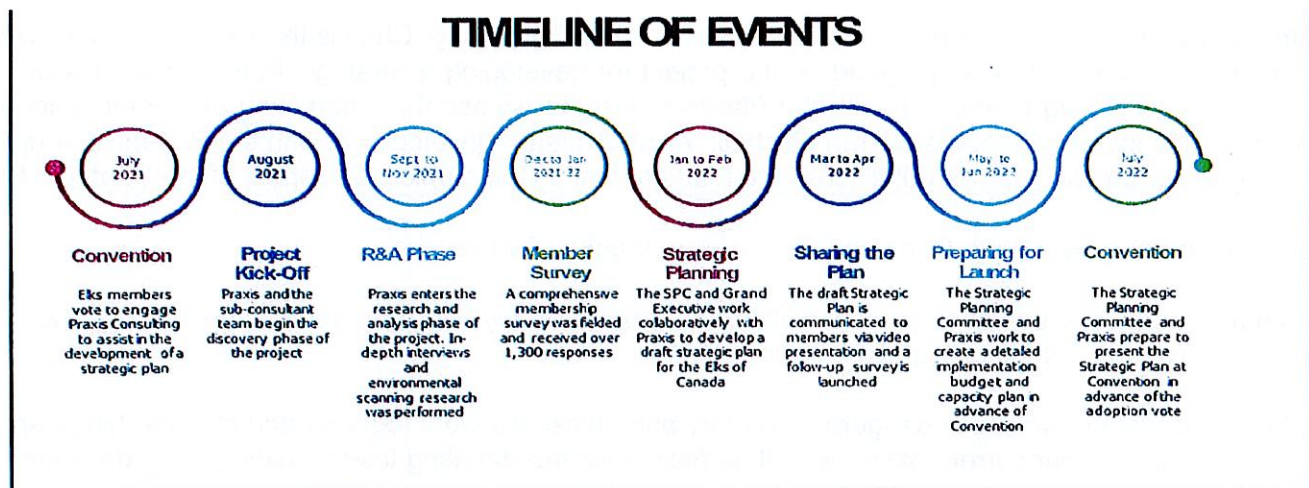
TIMELINE OF EVENTS

July 2021

August 2021

Sept to Nov 2021

Dec to Jan 2021-22

Jan to Feb 2022

Mar to Apr 2022

May to Jun 2022

July 2022

Convention

Eks members vote to engage Praxis Consulting to assist in the development of a strategic plan

Project Kick-Off

Praxis and the sub-consultant team begin the discovery phase of the project

R&A Phase

Praxis enters the research and analysis phase of the project. In-depth interviews and environmental scanning research was performed

Member Survey

A comprehensive membership survey was fielded and received over 1,300 responses

Strategic Planning

The SPC and Grand Executive work colaboratively with Praxis to develop a draft strategic plan for the Eks of Canada

Sharing the Plan

The draft Strategic Plan is communicated to members via video presentation and a folow-up survey is launched

Preparing for Launch

The Strategic Planning Committee and Praxis work to create a detaled implementation budget and capacity plan in advance of Convention

Convention

The Strategic Planning Committee and Praxis prepare to present the Strategic Plan at Convention in advance of the adoption vote